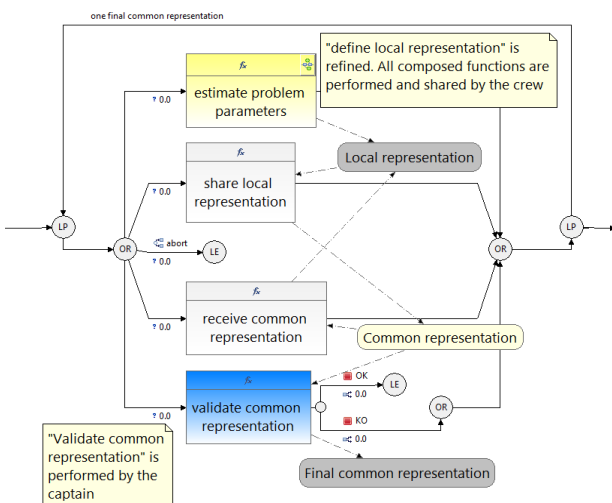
one final common representation

"define local representation" is refined. All composed functions are performed and shared by the crew

fx
estimate problem parameters

? 0.0

fx
share local representation

? 0.0

Local representation

LP

OR

abort

? 0.0

LE

OR

LP

fx
receive common representation

? 0.0

Common representation

fx
validate common representation

? 0.0

OK

0.0

LE

KO

0.0

OR

"Validate common representation" is performed by the captain

Final common representation